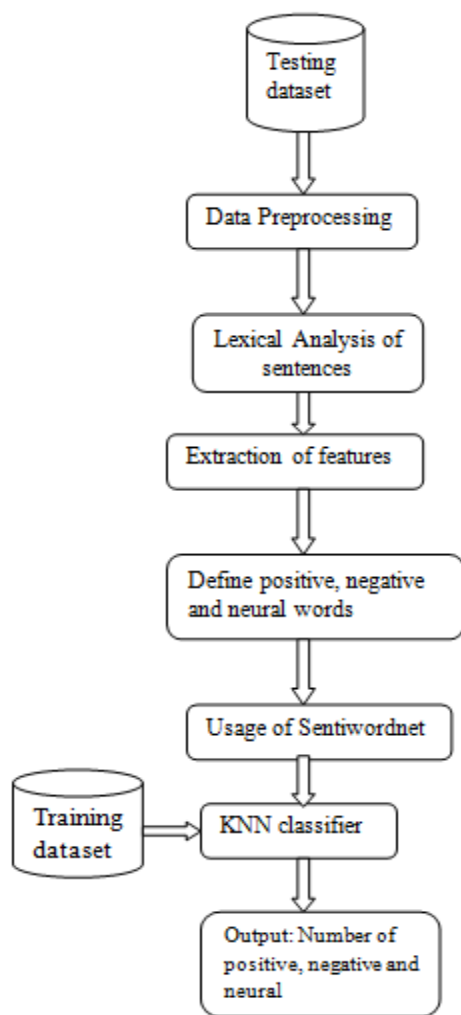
Testing dataset

Data Preprocessing

Lexical Analysis of sentences

Extraction of features

Define positive, negative and neural words

Usage of Sentiwordnet

Training dataset

KNN classifier

Output: Number of positive, negative and neural